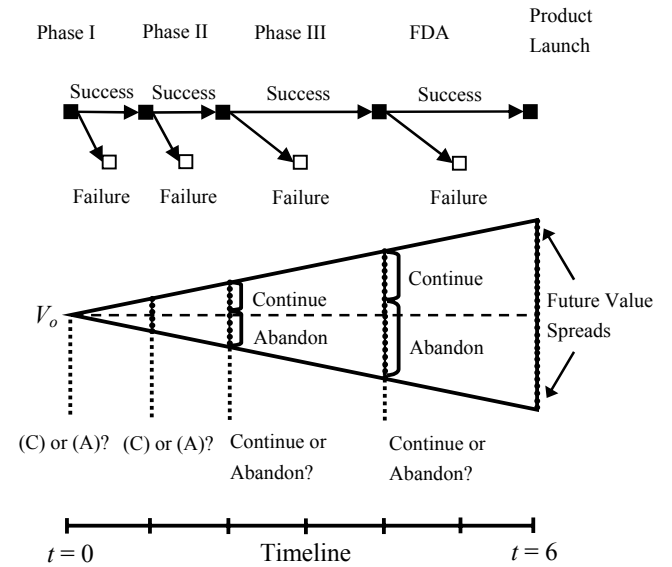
Phase I Phase II Phase III FDA Product Launch

Success Success Success Success

Failure Failure Failure Failure

Continue

Continue

$V_o$

Future Value Spreads

Abandon

Abandon

(C) or (A)? (C) or (A)? Continue or Abandon? Continue or Abandon?

$t = 0$ Timeline $t = 6$